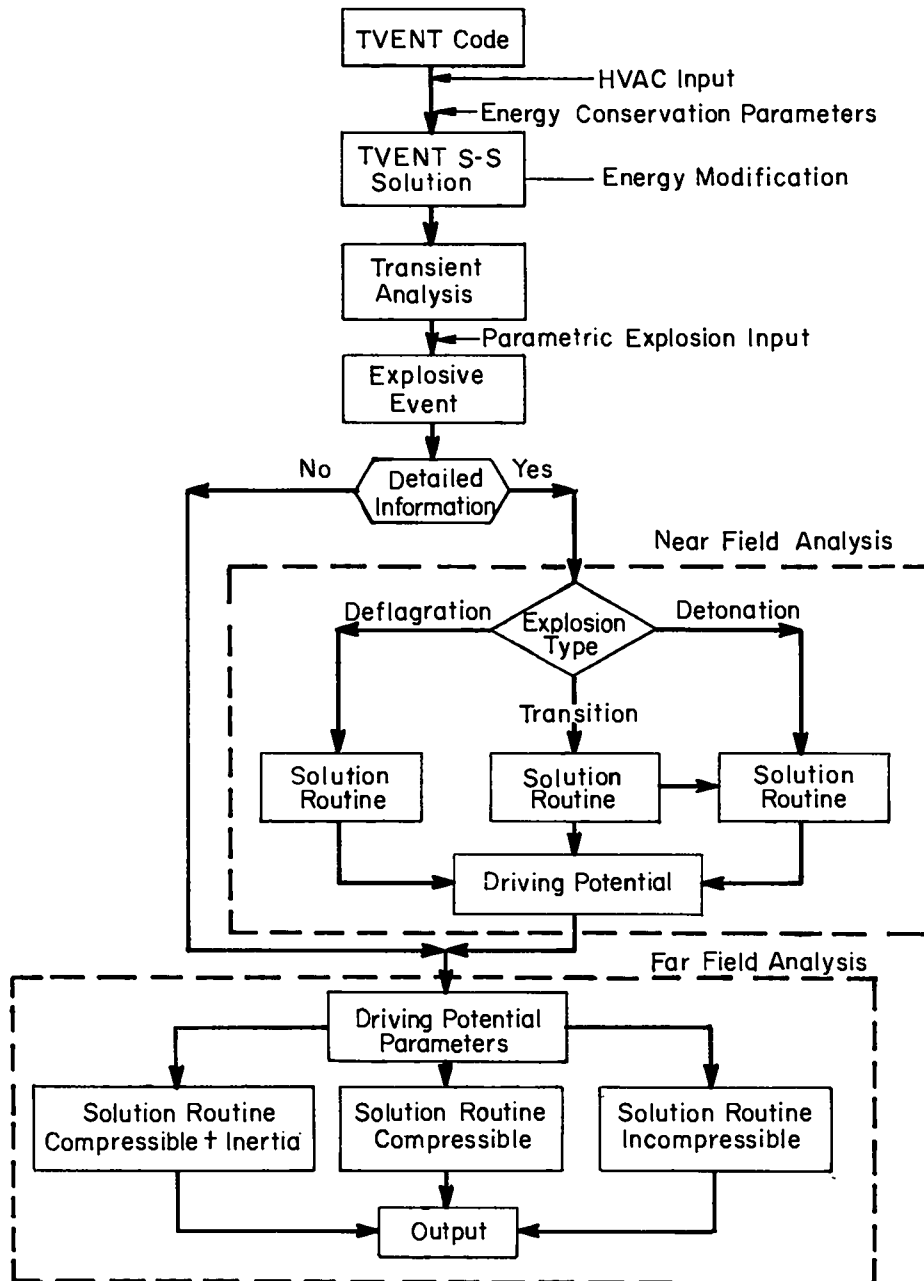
TVENT Code

HVAC Input

Energy Conservation Parameters

TVENT S-S Solution

Energy Modification

Transient Analysis

Parametric Explosion Input

Explosive Event

No

Detailed Information

Yes

Near Field Analysis

Deflagration

Explosion Type

Detonation

Transition

Solution Routine

Solution Routine

Solution Routine

Driving Potential

Far Field Analysis

Driving Potential Parameters

Solution Routine Compressible + Inertia

Solution Routine Compressible

Solution Routine Incompressible

Output